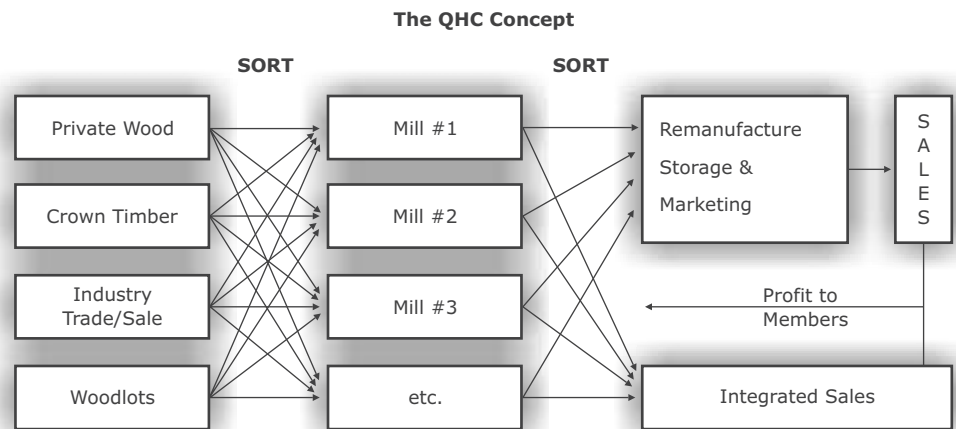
The QHC Concept

SORT

SORT

Private Wood

Crown Timber

Industry Trade/Sale

Woodlots

Mill #1

Mill #2

Mill #3

etc.

Remanufacture Storage & Marketing

S A L E S

Profit to Members

Integrated Sales